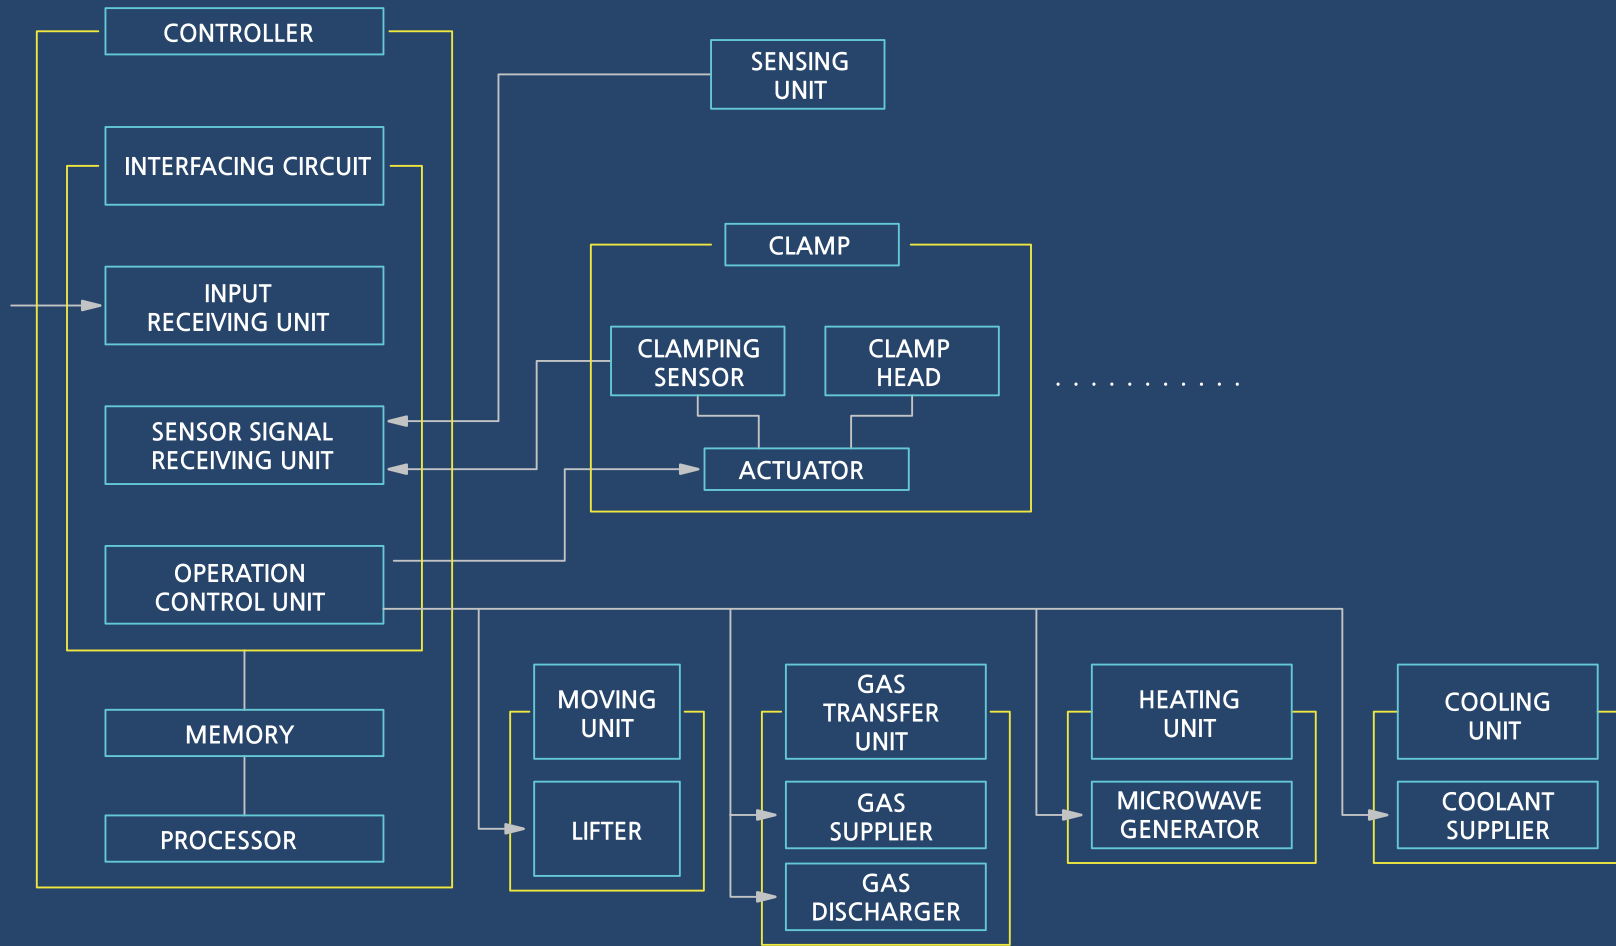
CONTROLLER

SENSING UNIT

INTERFACING CIRCUIT

INPUT RECEIVING UNIT

SENSOR SIGNAL RECEIVING UNIT

OPERATION CONTROL UNIT

MEMORY

PROCESSOR

CLAMP

CLAMPING SENSOR

CLAMP HEAD

ACTUATOR

. . . . . . . . . . .

MOVING UNIT

LIFTER

GAS TRANSFER UNIT

GAS SUPPLIER

GAS DISCHARGER

HEATING UNIT

MICROWAVE GENERATOR

COOLING UNIT

COOLANT SUPPLIER